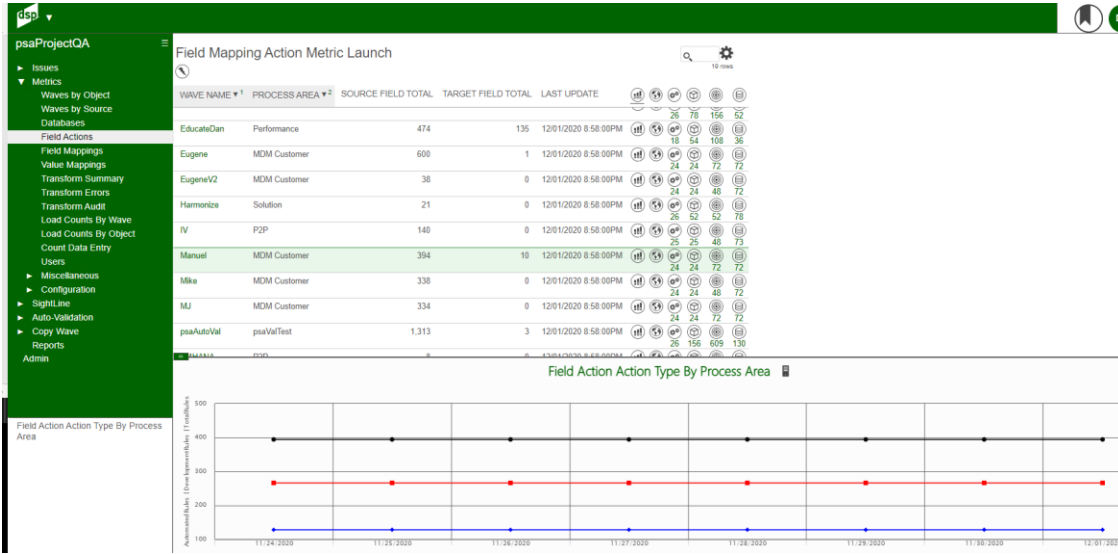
dsp ▾

psaProjectQA

► Issues
▾ Metrics
Waves by Object
Waves by Source
Databases
Field Actions
Field Mappings
Value Mappings
Transform Summary
Transform Errors
Transform Audit
Load Counts By Wave
Load Counts By Object
Count Data Entry
Users
► Miscellaneous
► Configuration
► SightLine
► Auto-Validation
► Copy Wave
Reports
Admin

Field Action Action Type By Process Area

Field Mapping Action Metric Launch

10 rows

| WAVE NAME ▾1 | PROCESS AREA ▾2 | SOURCE FIELD TOTAL | TARGET FIELD TOTAL | LAST UPDATE | | | | | |
|---|---|---|---|---|---|---|---|---|---|
| | | | | | 26 | 78 | 156 | 52 | |
| EducateDan | Performance | 474 | 135 | 12/01/2020 8:58:00PM | 18 | 54 | 108 | 36 | |
| Eugene | MDM Customer | 600 | 1 | 12/01/2020 8:58:00PM | 24 | 24 | 72 | 72 | |
| EugeneV2 | MDM Customer | 38 | 0 | 12/01/2020 8:58:00PM | 24 | 24 | 48 | 72 | |
| Harmonize | Solution | 21 | 0 | 12/01/2020 8:58:00PM | 26 | 52 | 52 | 78 | |
| IV | P2P | 140 | 0 | 12/01/2020 8:58:00PM | 25 | 25 | 48 | 73 | |
| Manuel | MDM Customer | 394 | 10 | 12/01/2020 8:58:00PM | 24 | 24 | 72 | 72 | |
| Mike | MDM Customer | 338 | 0 | 12/01/2020 8:58:00PM | 24 | 24 | 48 | 72 | |
| MJ | MDM Customer | 334 | 0 | 12/01/2020 8:58:00PM | 24 | 24 | 72 | 72 | |
| psaAutoVal | psaValTest | 1,313 | 3 | 12/01/2020 8:58:00PM | 26 | 156 | 609 | 130 | |
| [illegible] | P2P | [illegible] | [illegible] | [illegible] | | | | | |

Field Action Action Type By Process Area

AutomatedRules | DevelopmentRules | TotalRules

500
400
300
200
100

11/24/2020 11/25/2020 11/26/2020 11/27/2020 11/28/2020 11/29/2020 11/30/2020 12/01/2020